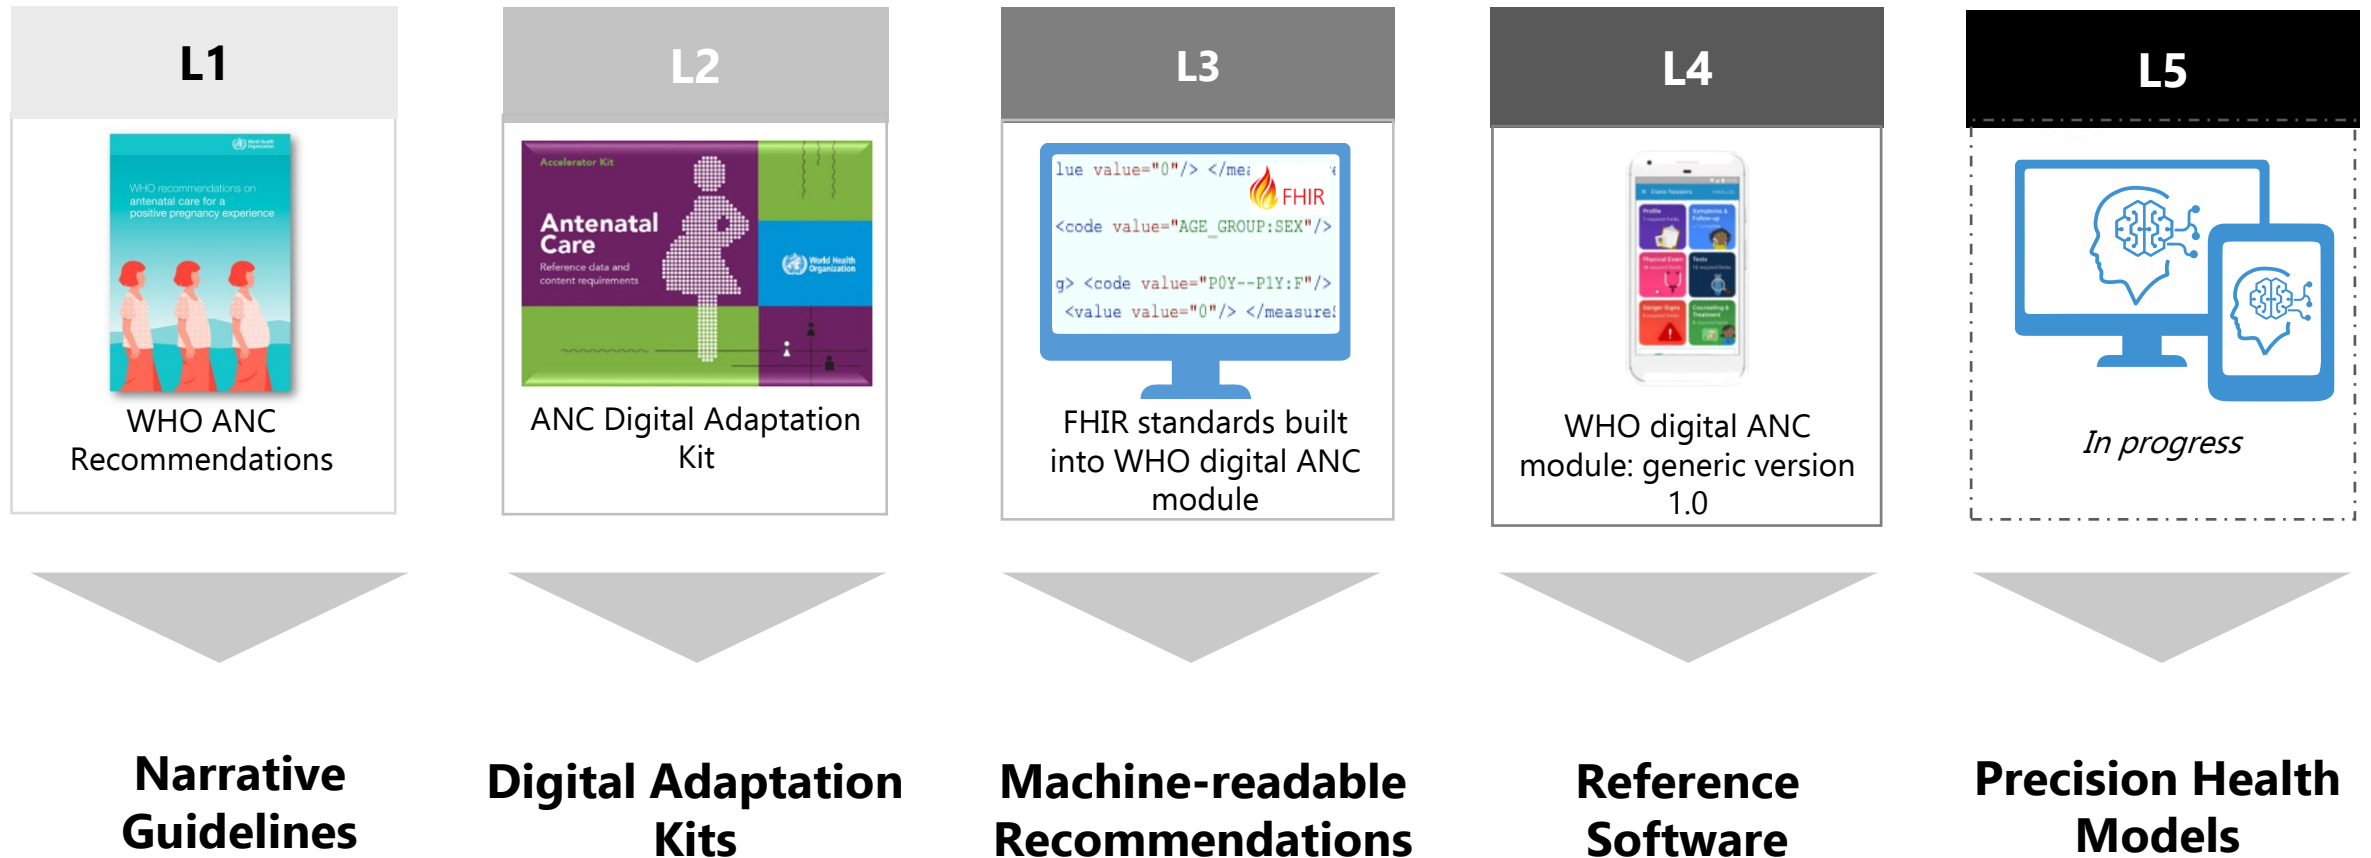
L1

WHO recommendations on antenatal care for a positive pregnancy experience

WHO ANC Recommendations

L2

Accelerator Kit

Antenatal Care

Reference data and content requirements

World Health Organization

ANC Digital Adaptation Kit

L3

lue value="0"/> </mea

FHIR

<code value="AGE_GROUP:SEX"/>

g> <code value="P0Y--P1Y:F"/>

<value value="0"/> </measure

FHIR standards built into WHO digital ANC module

L4

WHO digital ANC module: generic version 1.0

L5

In progress

Narrative Guidelines

Digital Adaptation Kits

Machine-readable Recommendations

Reference Software

Precision Health Models